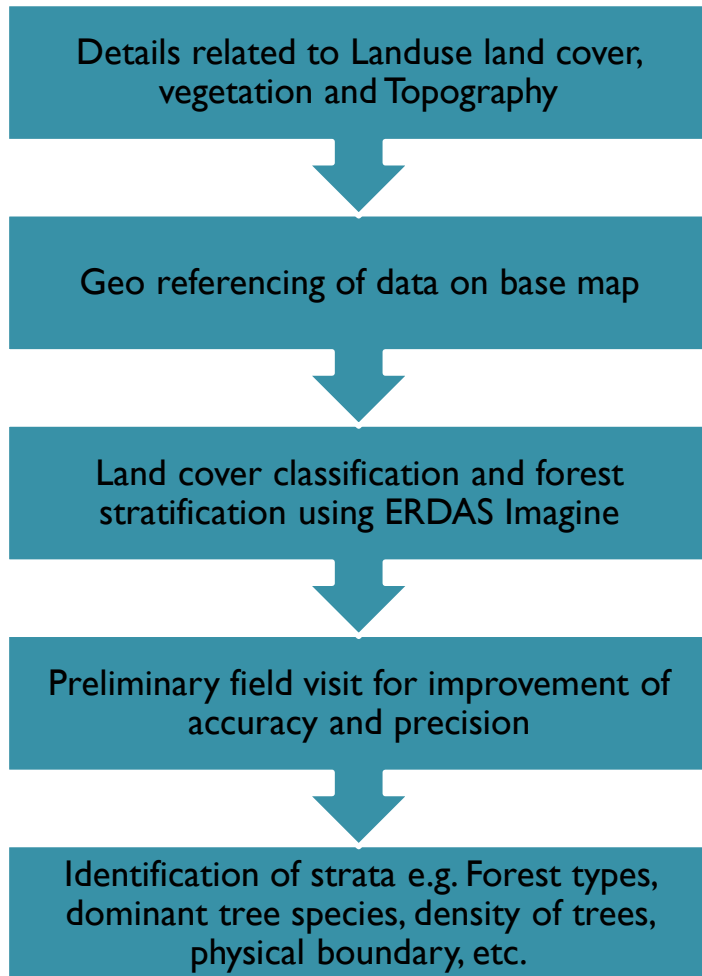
Details related to Landuse land cover, vegetation and Topography

Geo referencing of data on base map

Land cover classification and forest stratification using ERDAS Imagine

Preliminary field visit for improvement of accuracy and precision

Identification of strata e.g. Forest types, dominant tree species, density of trees, physical boundary, etc.